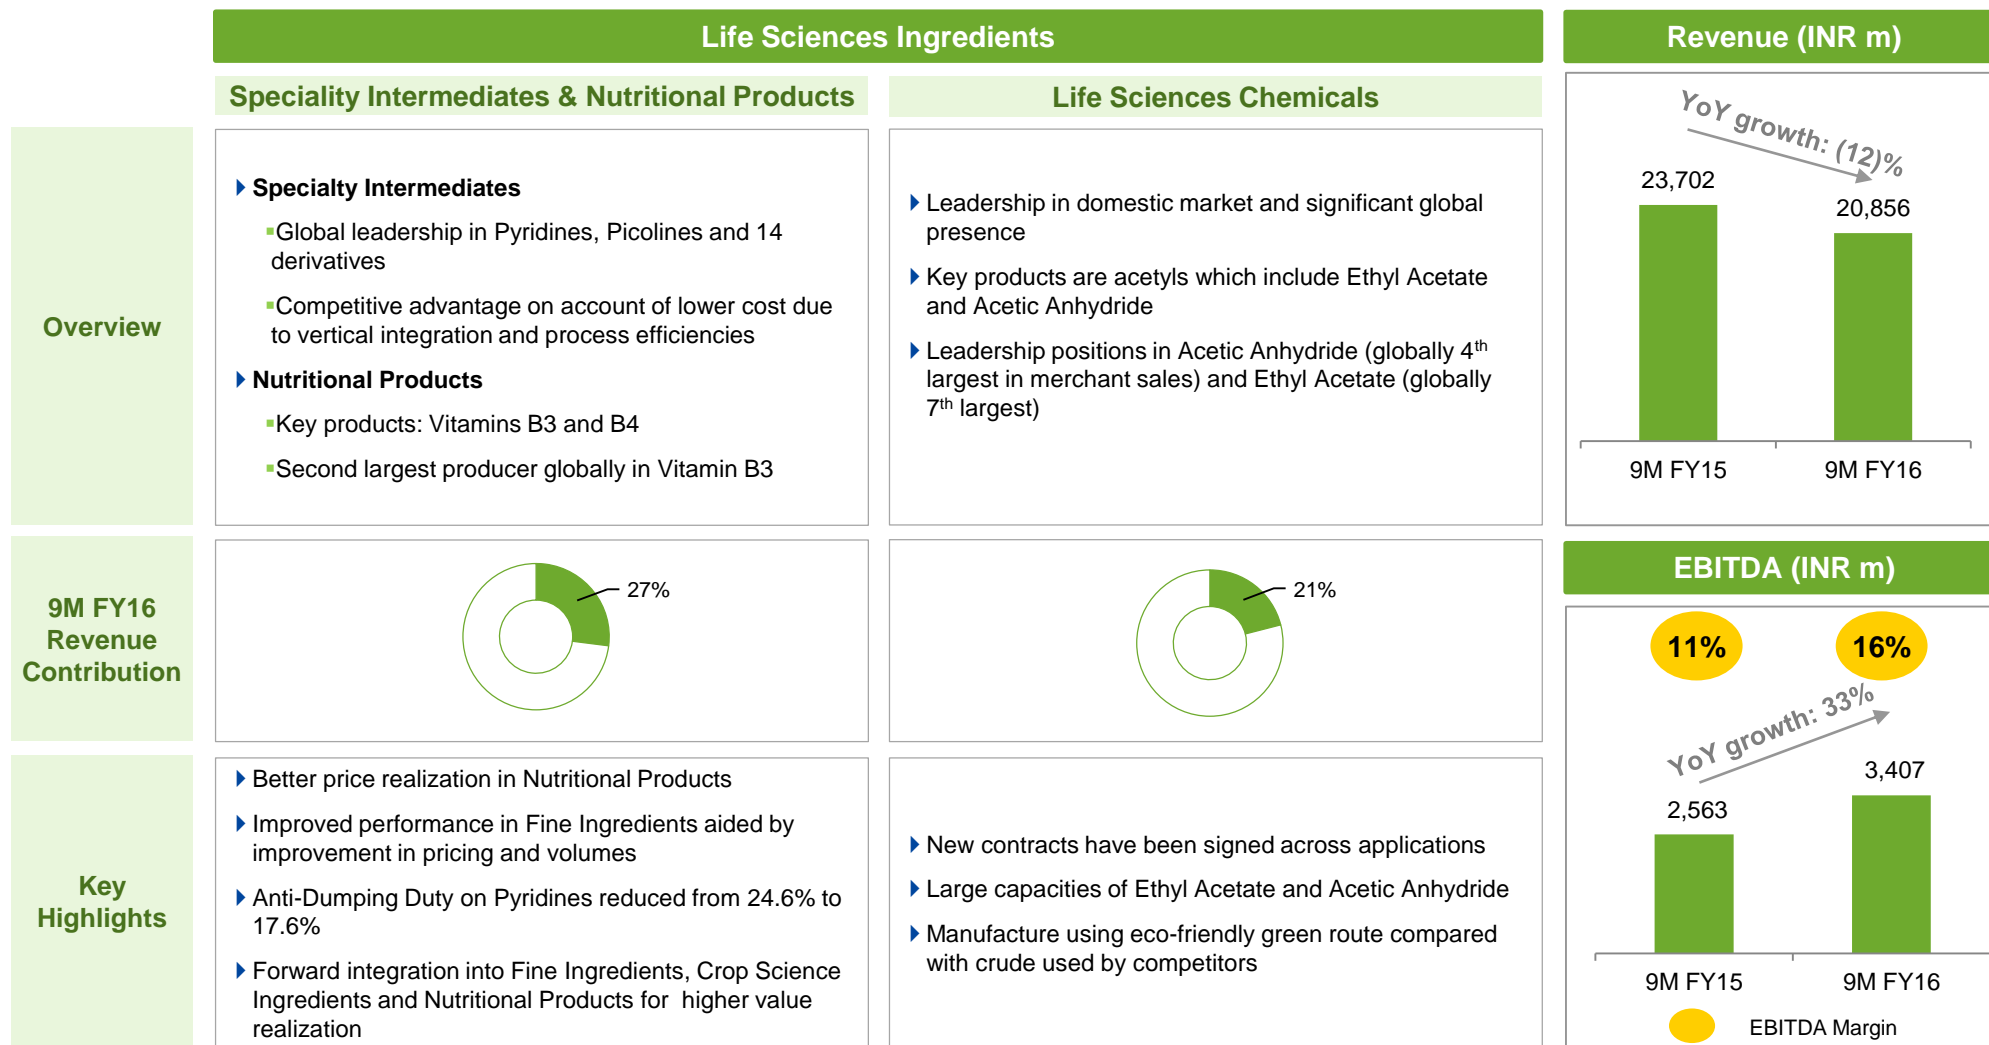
Life Sciences Ingredients

Revenue (INR m)

Speciality Intermediates & Nutritional Products

Life Sciences Chemicals

Overview

Specialty Intermediates

Global leadership in Pyridines, Picolines and 14 derivatives

Competitive advantage on account of lower cost due to vertical integration and process efficiencies

Nutritional Products

Key products: Vitamins B3 and B4

Second largest producer globally in Vitamin B3

Leadership in domestic market and significant global presence

Key products are acetyls which include Ethyl Acetate and Acetic Anhydride

Leadership positions in Acetic Anhydride (globally 4$^{th}$ largest in merchant sales) and Ethyl Acetate (globally 7$^{th}$ largest)

YoY growth: (12)%

23,702

20,856

9M FY15

9M FY16

9M FY16 Revenue Contribution

27%

21%

EBITDA (INR m)

11%

16%

YoY growth: 33%

3,407

2,563

9M FY15

9M FY16

EBITDA Margin

Key Highlights

Better price realization in Nutritional Products

Improved performance in Fine Ingredients aided by improvement in pricing and volumes

Anti-Dumping Duty on Pyridines reduced from 24.6% to 17.6%

Forward integration into Fine Ingredients, Crop Science Ingredients and Nutritional Products for higher value realization

New contracts have been signed across applications

Large capacities of Ethyl Acetate and Acetic Anhydride

Manufacture using eco-friendly green route compared with crude used by competitors